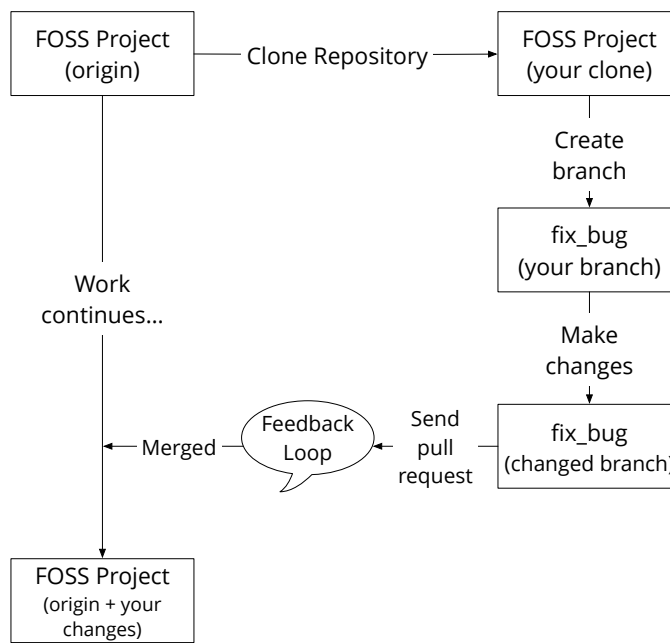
FOSS Project (origin)

Clone Repository

FOSS Project (your clone)

Create branch

fix_bug (your branch)

Make changes

fix_bug (changed branch)

Send pull request

Feedback Loop

Merged

Work continues...

FOSS Project (origin + your changes)